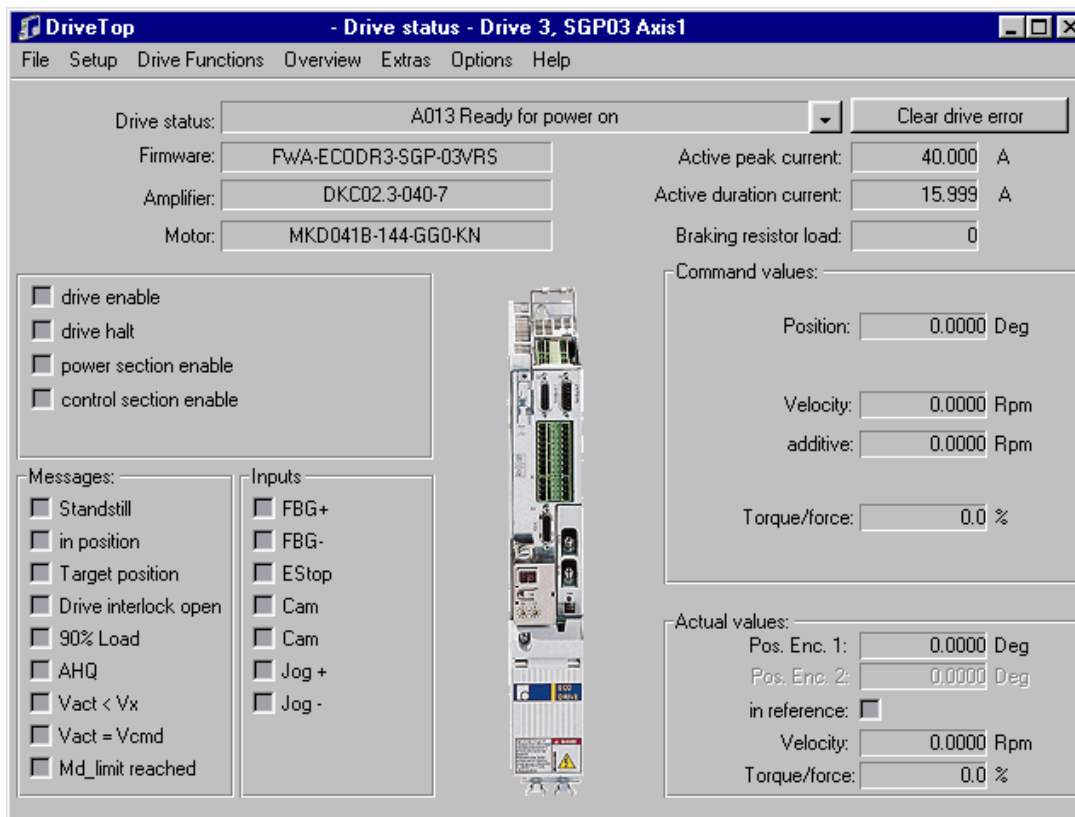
DriveTop - Drive status - Drive 3, SGP03 Axis1

File Setup Drive Functions Overview Extras Options Help

Drive status: A013 Ready for power on
Clear drive error

Firmware: FWA-ECODR3-SGP-03VRS
Amplifier: DKC02.3-040-7
Motor: MKD041B-144-GG0-KN

Active peak current: 40.000 A
Active duration current: 15.999 A
Braking resistor load: 0

drive enable
drive halt
power section enable
control section enable

Command values:
Position: 0.0000 Deg
Velocity: 0.0000 Rpm
additive: 0.0000 Rpm
Torque/force: 0.0 %

Messages:
Standstill
in position
Target position
Drive interlock open
90% Load
AHQ
Vact < Vx
Vact = Vcmd
Md_limit reached

Inputs
FBG+
FBG-
EStop
Cam
Cam
Jog +
Jog -

Actual values:
Pos. Enc. 1: 0.0000 Deg
Pos. Enc. 2: 0.0000 Deg
in reference:
Velocity: 0.0000 Rpm
Torque/force: 0.0 %